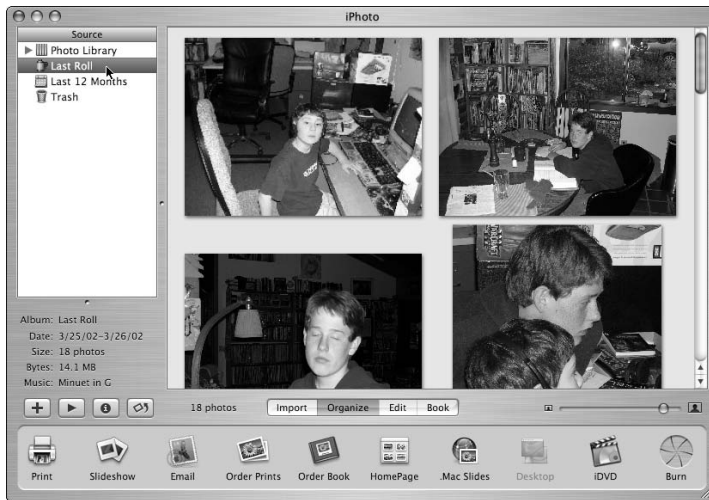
iPhoto

Source
Photo Library
Last Roll
Last 12 Months
Trash

Album: Last Roll
Date: 3/25/02–3/26/02
Size: 18 photos
Bytes: 14.1 MB
Music: Minuet in G

18 photos

Import Organize Edit Book

Print Slideshow Email Order Prints Order Book HomePage .Mac Slides Desktop iDVD Burn